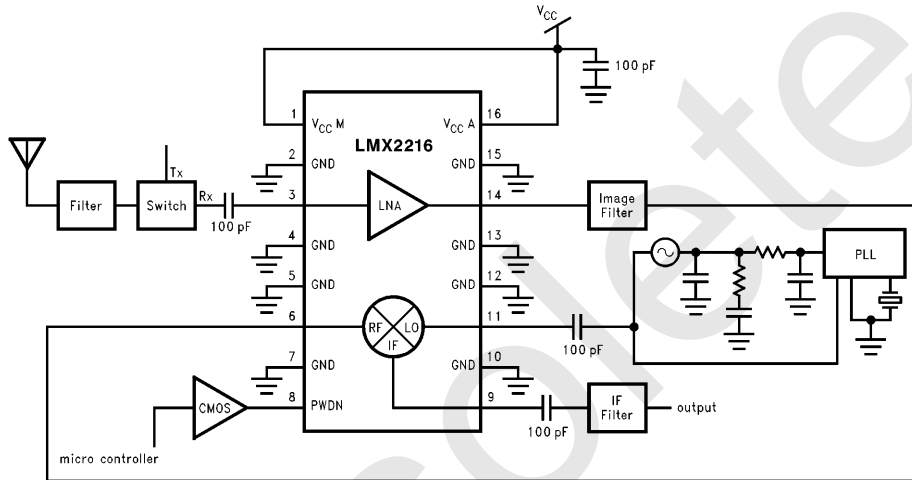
$V_{CC}$

100 pF

1 $V_{CC}$ M

16 $V_{CC}$ A

LMX2216

2 GND

15 GND

Filter

Switch

Tx

Rx

100 pF

3

LNA

14

Image Filter

4 GND

13 GND

5 GND

12 GND

PLL

6

RF

LO

IF

11

100 pF

7 GND

10 GND

CMOS

8 PWDN

9

100 pF

IF Filter

output

micro controller

Obsolete